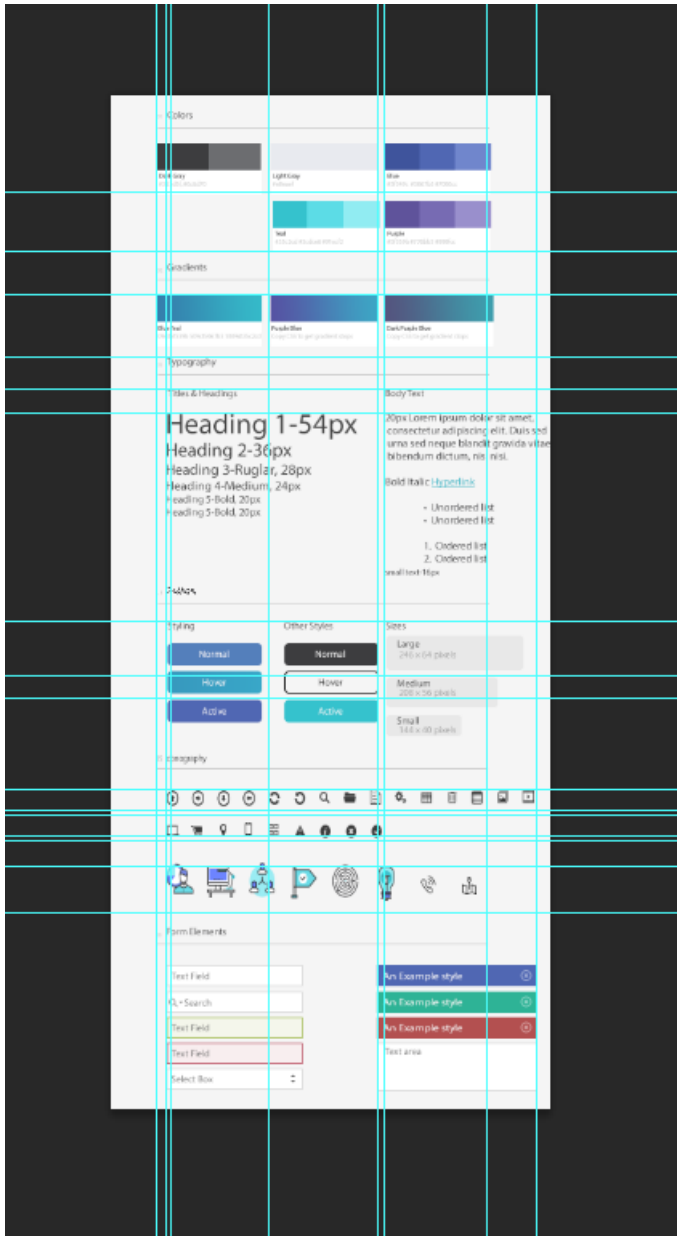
Colors

Dark Gray
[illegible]

Light Gray
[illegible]

Blue
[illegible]

Teal
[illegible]

Purple
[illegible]

Gradients

Blue Teal
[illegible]

Purple Blue
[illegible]

Dark Purple Blue
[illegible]

Typography

Titles & Headings

Heading 1-54px
Heading 2-36px
Heading 3-Ruglar, 28px
Heading 4-Medium, 24px
Heading 5-Bold, 20px
Heading 5-Bold, 20px

Body Text

20px Lorem ipsum dolor sit amet, consectetur adipiscing elit. Duis sed urna sed neque blandit gravida vitae bibendum dictum, nisi nisi.

Bold Italic Hyperlink

• Unordered list
• Unordered list

1. Ordered list
2. Ordered list

small text-16px

Buttons

Styling

Normal
Hover
Active

Other Styles

Normal
Hover
Active

Sizes

Large
246 x 64 pixels

Medium
208 x 56 pixels

Small
144 x 40 pixels

Iconography

Form Elements

Text Field
Search
Text Field
Text Field
Select Box

An Example style
An Example style
An Example style
Text area